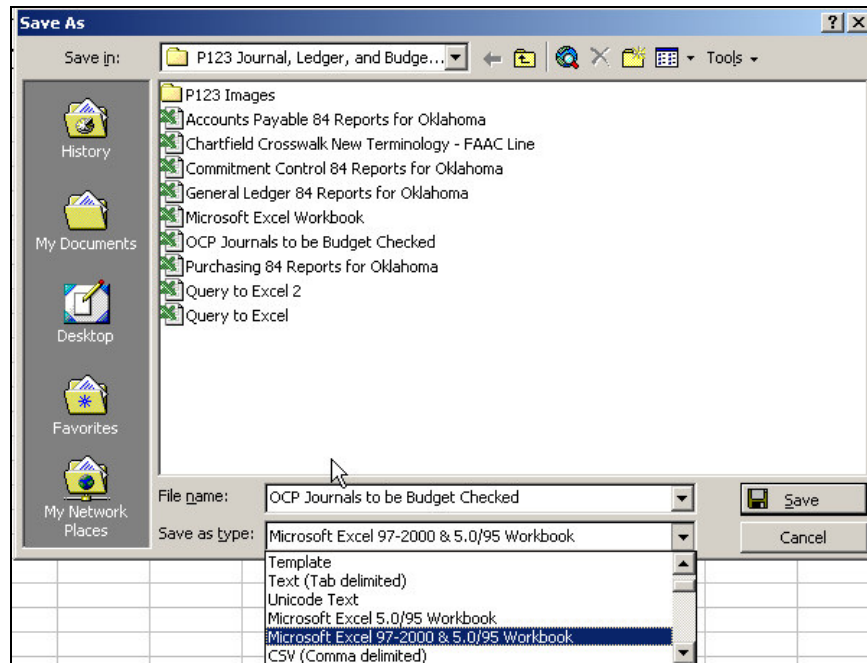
Save As

?

Save in: P123 Journal, Ledger, and Budge...

Tools

History

My Documents

Desktop

Favorites

My Network Places

P123 Images
Accounts Payable 84 Reports for Oklahoma
Chartfield Crosswalk New Terminology - FAAC Line
Commitment Control 84 Reports for Oklahoma
General Ledger 84 Reports for Oklahoma
Microsoft Excel Workbook
OCP Journals to be Budget Checked
Purchasing 84 Reports for Oklahoma
Query to Excel 2
Query to Excel

File name: OCP Journals to be Budget Checked

Save as type: Microsoft Excel 97-2000 & 5.0/95 Workbook

Save

Cancel

Template
Text (Tab delimited)
Unicode Text
Microsoft Excel 5.0/95 Workbook
Microsoft Excel 97-2000 & 5.0/95 Workbook
CSV (Comma delimited)